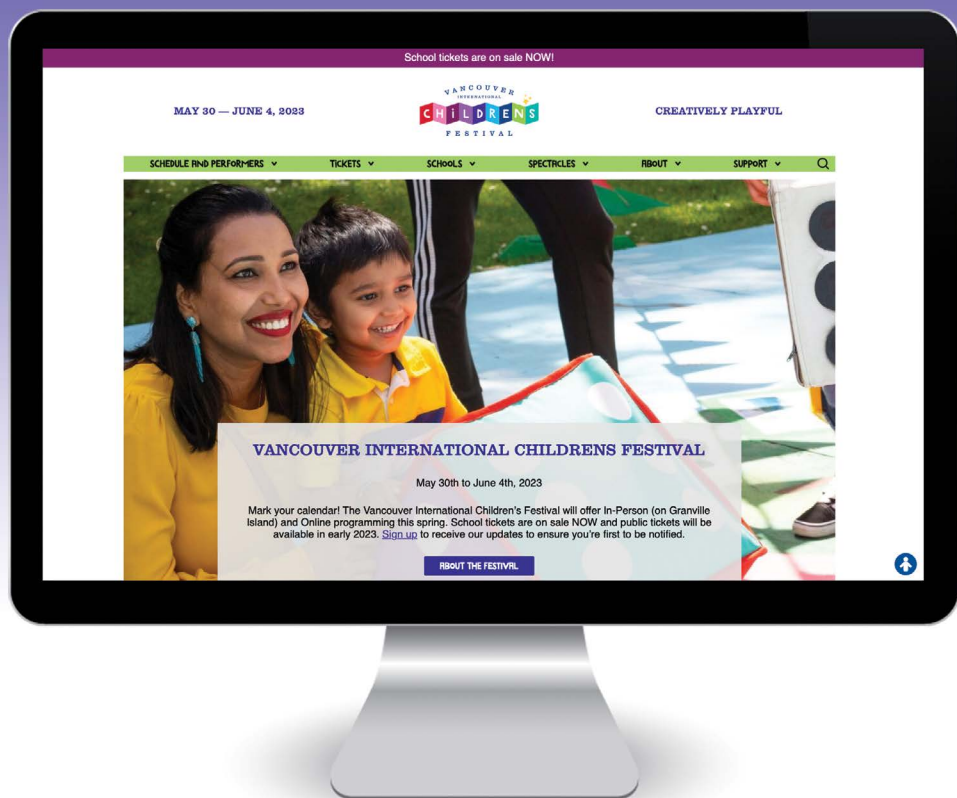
School tickets are on sale NOW!

MAY 30 — JUNE 4, 2023

VANCOUVER INTERNATIONAL CHiLDRENS FESTIVAL

CREATIVELY PLAYFUL

SCHEDULE AND PERFORMERS ⌄ TICKETS ⌄ SCHOOLS ⌄ SPECTACLES ⌄ ABOUT ⌄ SUPPORT ⌄

VANCOUVER INTERNATIONAL CHILDRENS FESTIVAL

May 30th to June 4th, 2023

Mark your calendar! The Vancouver International Children's Festival will offer In-Person (on Granville Island) and Online programming this spring. School tickets are on sale NOW and public tickets will be available in early 2023. Sign up to receive our updates to ensure you're first to be notified.

ABOUT THE FESTIVAL